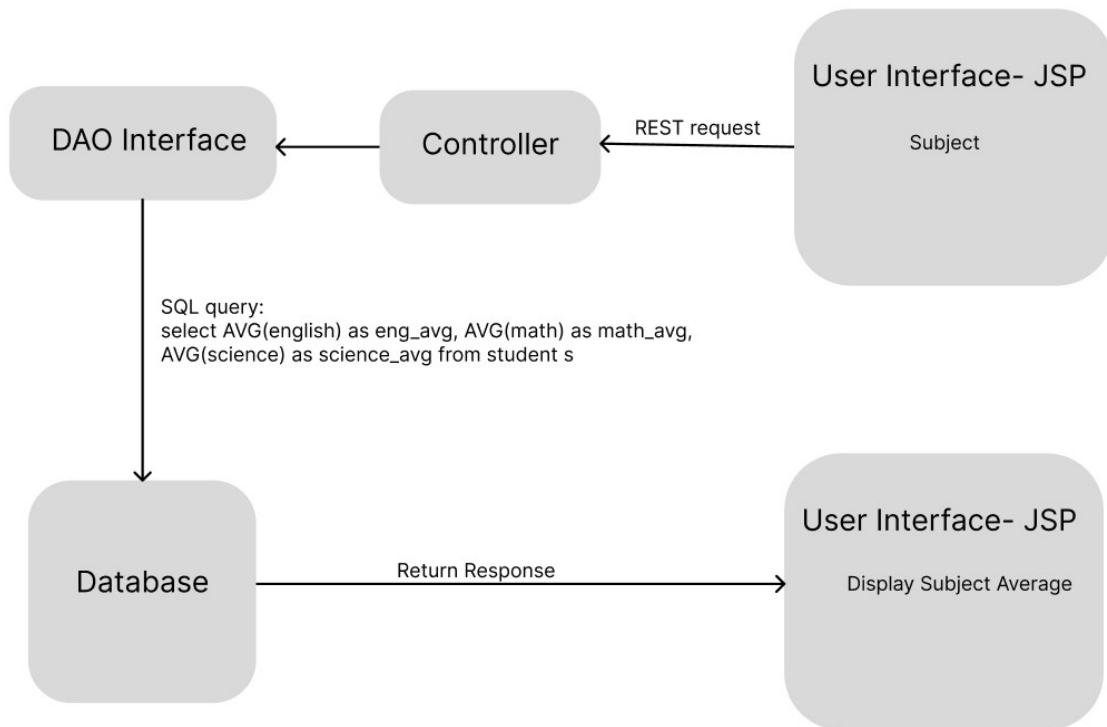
User Interface- JSP

Subject

REST request

Controller

DAO Interface

SQL query:
select AVG(english) as eng_avg, AVG(math) as math_avg, AVG(science) as science_avg from student s

Database

Return Response

User Interface- JSP

Display Subject Average